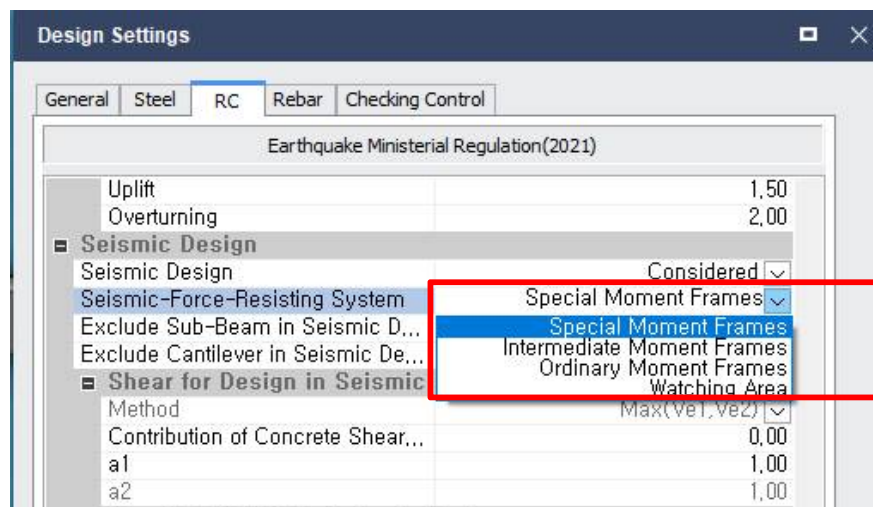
Design Settings

General | Steel | RC | Rebar | Checking Control

Earthquake Ministerial Regulation(2021)

| | |
|---|---|
| Uplift | 1,50 |
| Overturning | 2,00 |
| ⊟ Seismic Design | |
| Seismic Design | Considered |
| Seismic-Force-Resisting System | Special Moment Frames |
| Exclude Sub-Beam in Seismic D,,, | |
| Exclude Cantilever in Seismic De,,, | |
| ⊟ Shear for Design in Seismic | |
| Method | Max(Ve1,Ve2) |
| Contribution of Concrete Shear,,, | 0,00 |
| a1 | 1,00 |
| a2 | 1,00 |

Special Moment Frames
Intermediate Moment Frames
Ordinary Moment Frames
Watching Area